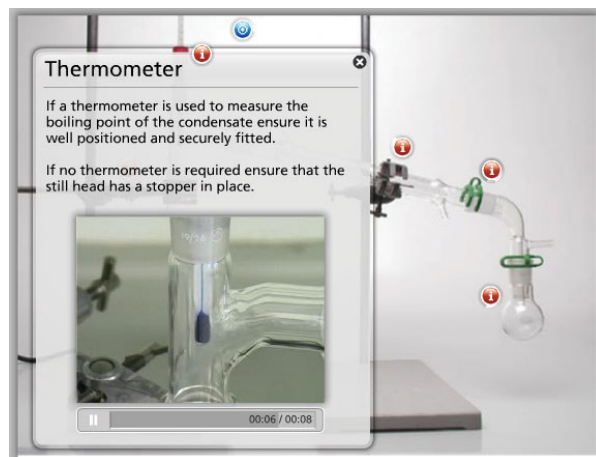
Thermometer

If a thermometer is used to measure the boiling point of the condensate ensure it is well positioned and securely fitted.

If no thermometer is required ensure that the still head has a stopper in place.

19/26

00:06 / 00:08